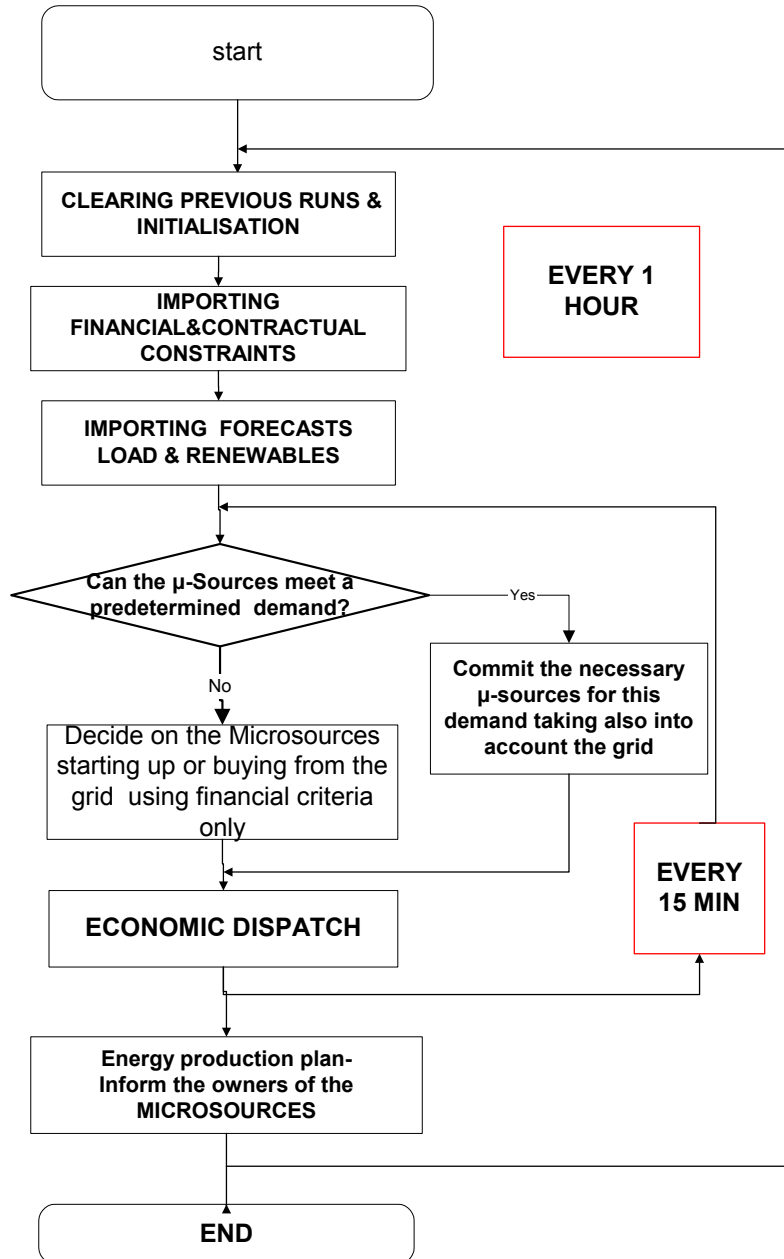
start

CLEARING PREVIOUS RUNS & INITIALISATION

EVERY 1 HOUR

IMPORTING FINANCIAL&CONTRACTUAL CONSTRAINTS

IMPORTING FORECASTS LOAD & RENEWABLES

Can the μ-Sources meet a predetermined demand?

Yes

Commit the necessary μ-sources for this demand taking also into account the grid

No

Decide on the Microsources starting up or buying from the grid using financial criteria only

EVERY 15 MIN

ECONOMIC DISPATCH

Energy production plan- Inform the owners of the MICROSOURCES

END